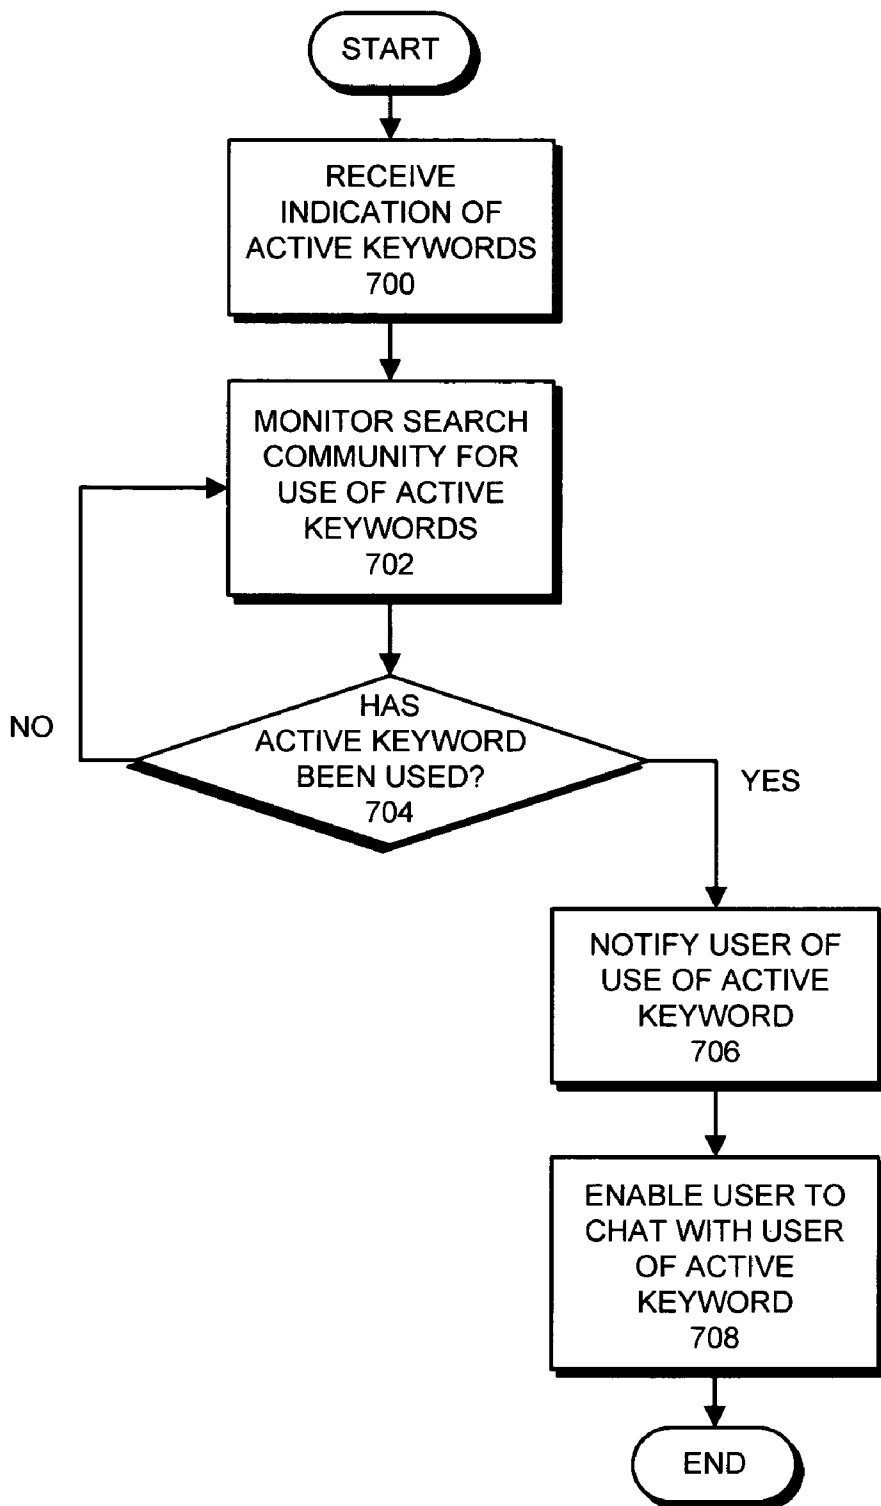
START

RECEIVE INDICATION OF ACTIVE KEYWORDS
700

MONITOR SEARCH COMMUNITY FOR USE OF ACTIVE KEYWORDS
702

NO

HAS ACTIVE KEYWORD BEEN USED?
704

YES

NOTIFY USER OF USE OF ACTIVE KEYWORD
706

ENABLE USER TO CHAT WITH USER OF ACTIVE KEYWORD
708

END